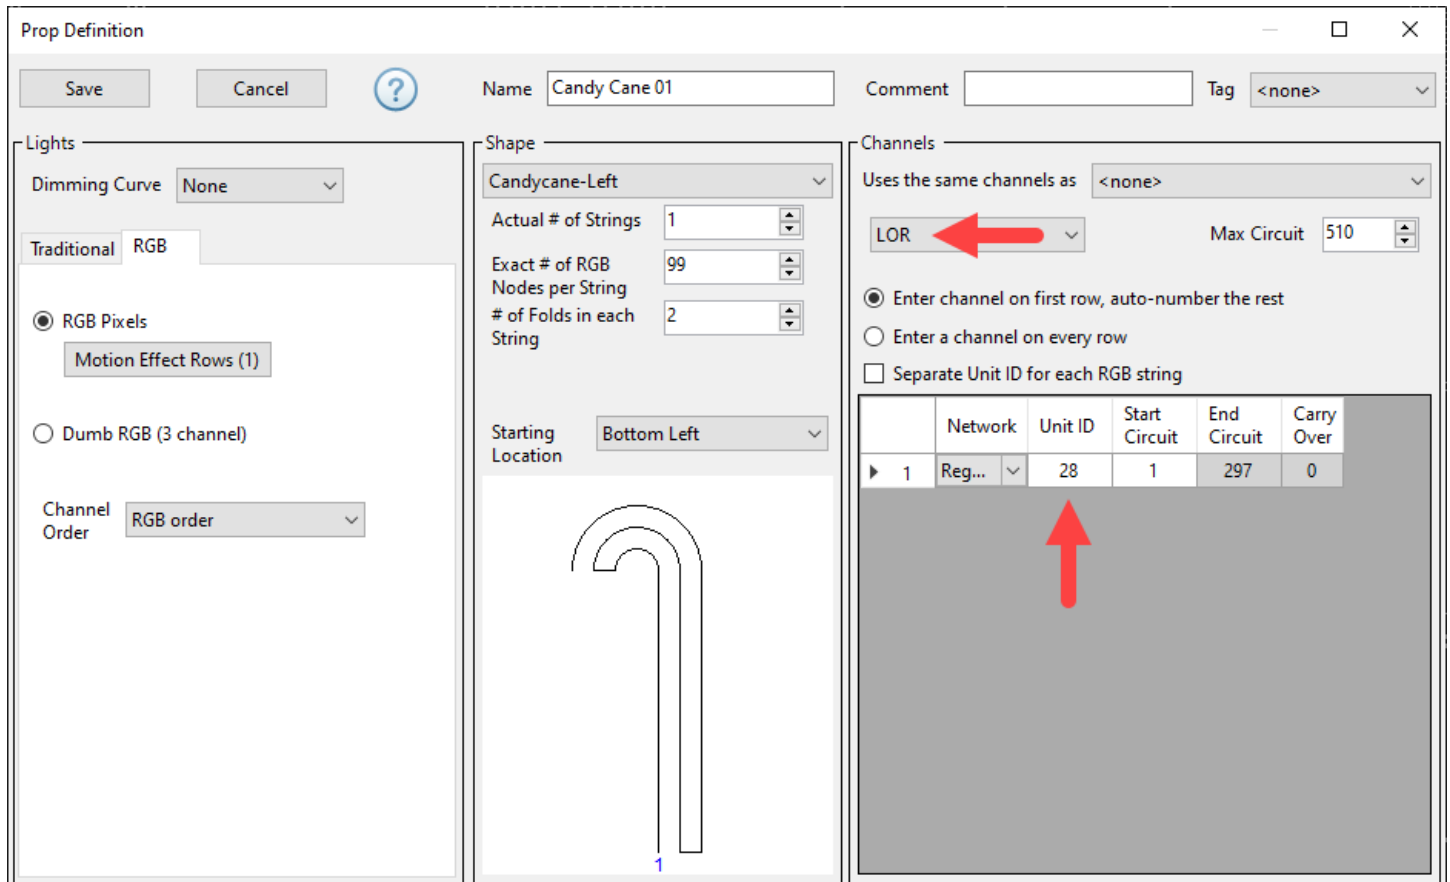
Prop Definition

Save Cancel ? Name Candy Cane 01 Comment Tag <none>

Lights

Dimming Curve None

Traditional RGB

RGB Pixels

Motion Effect Rows (1)

Dumb RGB (3 channel)

Channel Order RGB order

Shape

Candycane-Left

Actual # of Strings 1

Exact # of RGB Nodes per String 99

# of Folds in each String 2

Starting Location Bottom Left

1

Channels

Uses the same channels as <none>

LOR

Max Circuit 510

Enter channel on first row, auto-number the rest

Enter a channel on every row

Separate Unit ID for each RGB string

| | Network | Unit ID | Start Circuit | End Circuit | Carry Over |
|---|---|---|---|---|---|
| 1 | Reg... | 28 | 1 | 297 | 0 |